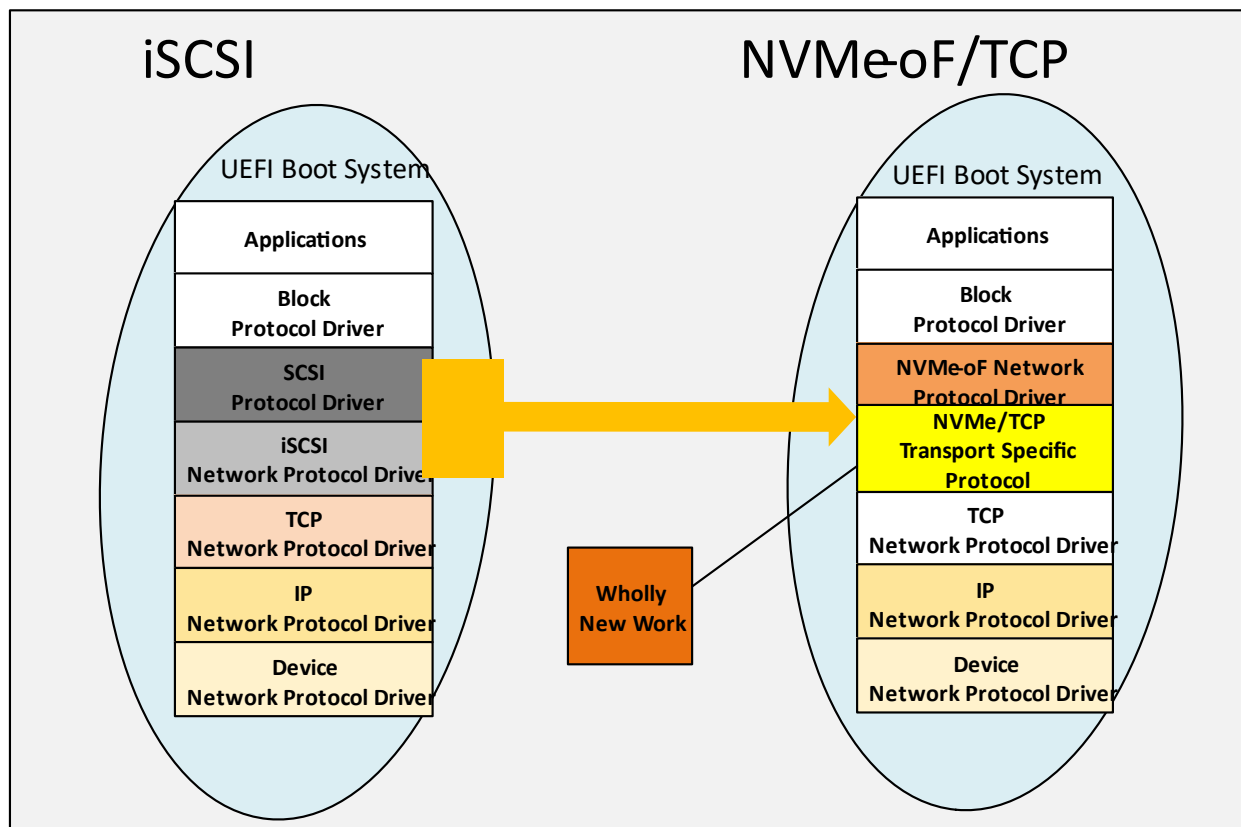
iSCSI

NVMe-oF/TCP

UEFI Boot System

Applications

Block Protocol Driver

SCSI Protocol Driver

iSCSI Network Protocol Driver

TCP Network Protocol Driver

IP Network Protocol Driver

Device Network Protocol Driver

Wholly New Work

UEFI Boot System

Applications

Block Protocol Driver

NVMe-oF Network Protocol Driver

NVMe/TCP Transport Specific Protocol

TCP Network Protocol Driver

IP Network Protocol Driver

Device Network Protocol Driver